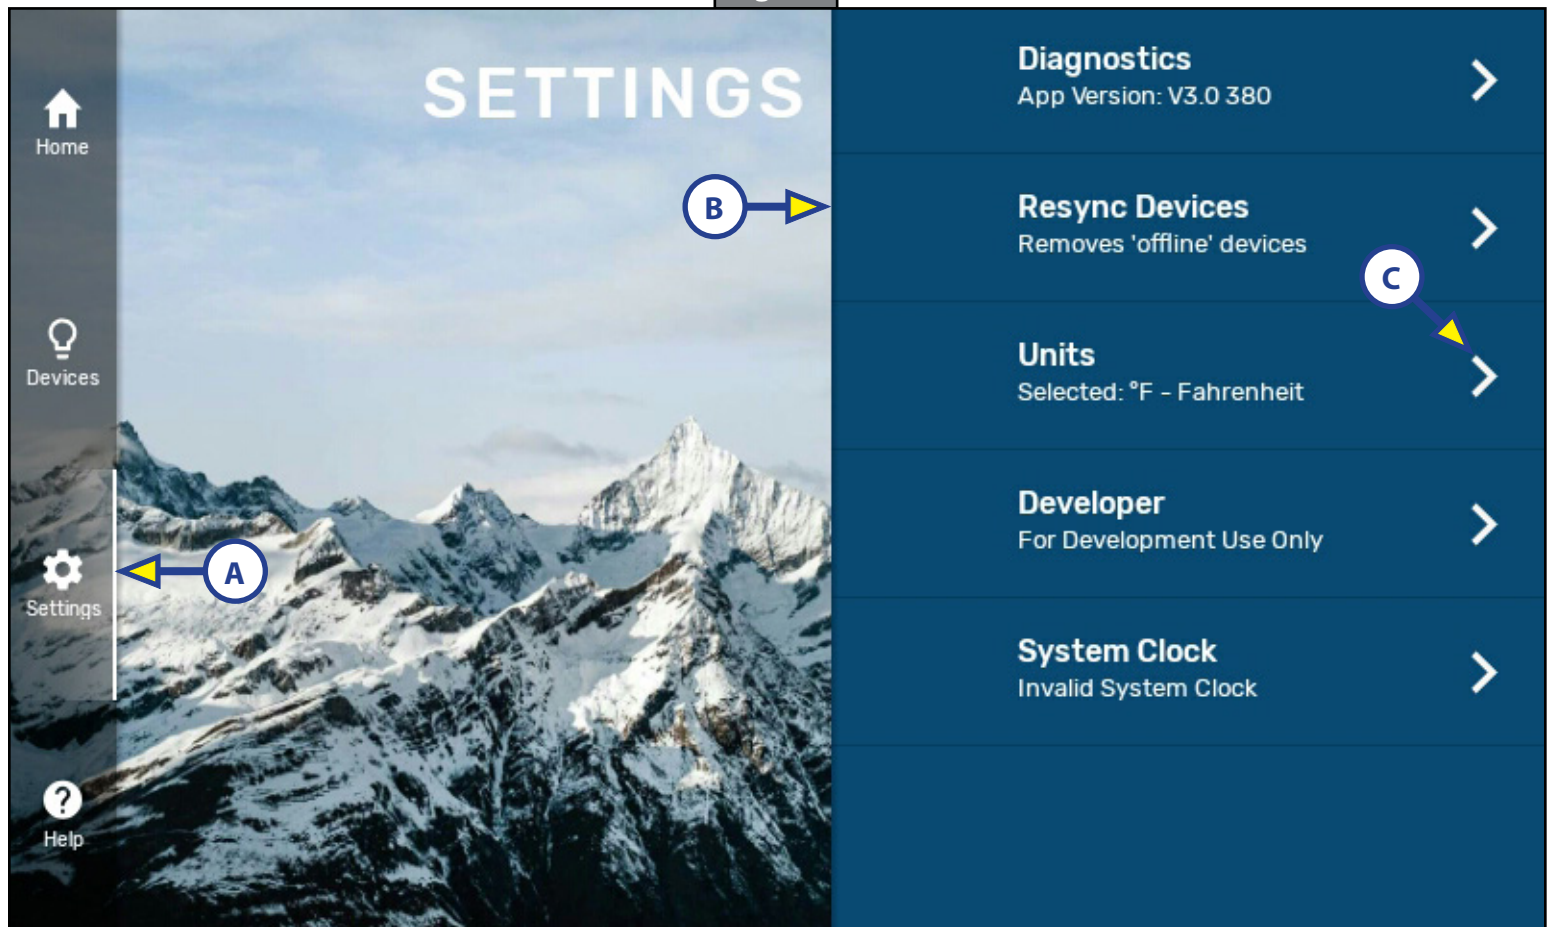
Home

Devices

Settings

Help

SETTINGS

B

A

Diagnostics
App Version: V3.0 380

Resync Devices
Removes 'offline' devices

C

Units
Selected: °F - Fahrenheit

Developer
For Development Use Only

System Clock
Invalid System Clock